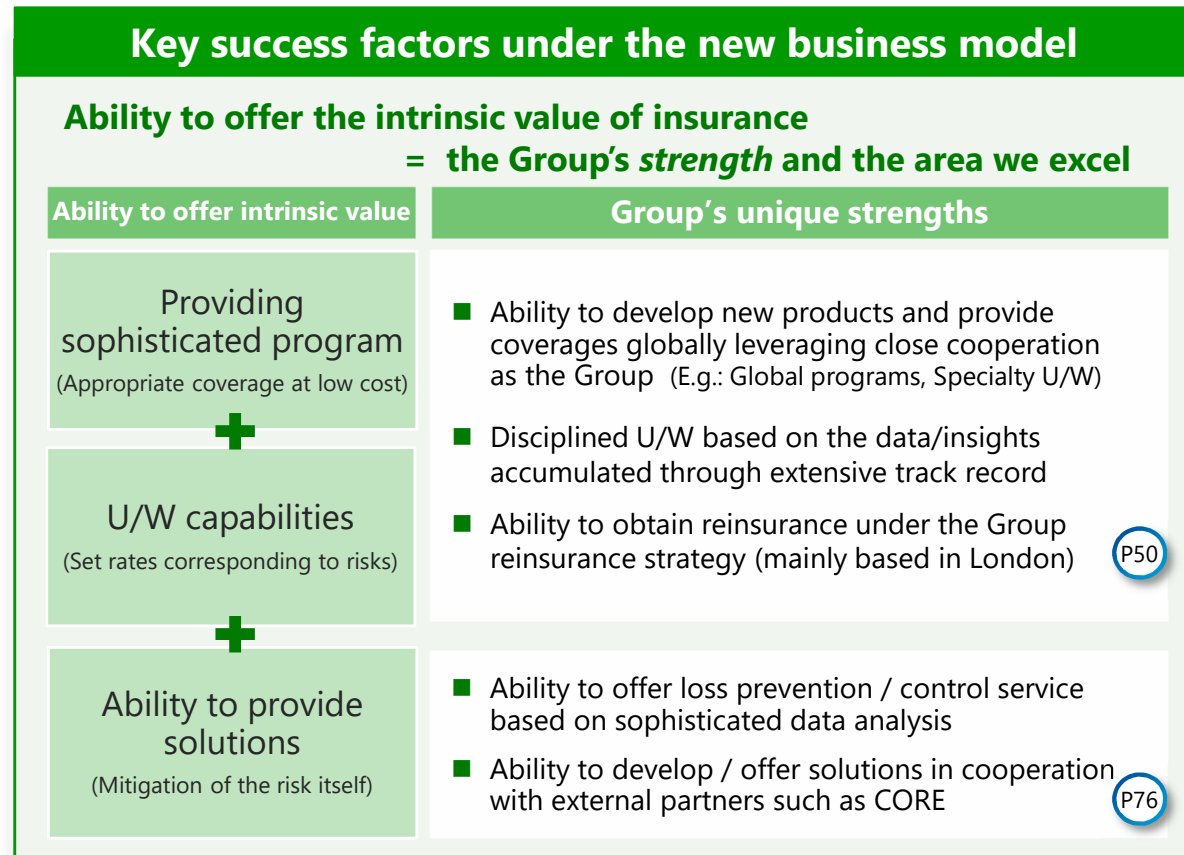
Key success factors under the new business model

Ability to offer the intrinsic value of insurance
= the Group's *strength* and the area we excel

| Ability to offer intrinsic value | Group's unique strengths |
|---|---|
| Providing sophisticated program (Appropriate coverage at low cost) + U/W capabilities (Set rates corresponding to risks) | Ability to develop new products and provide coverages globally leveraging close cooperation as the Group (E.g.: Global programs, Specialty U/W) Disciplined U/W based on the data/insights accumulated through extensive track record Ability to obtain reinsurance under the Group reinsurance strategy (mainly based in London) P50 |
| + Ability to provide solutions (Mitigation of the risk itself) | Ability to offer loss prevention / control service based on sophisticated data analysis Ability to develop / offer solutions in cooperation with external partners such as CORE P76 |